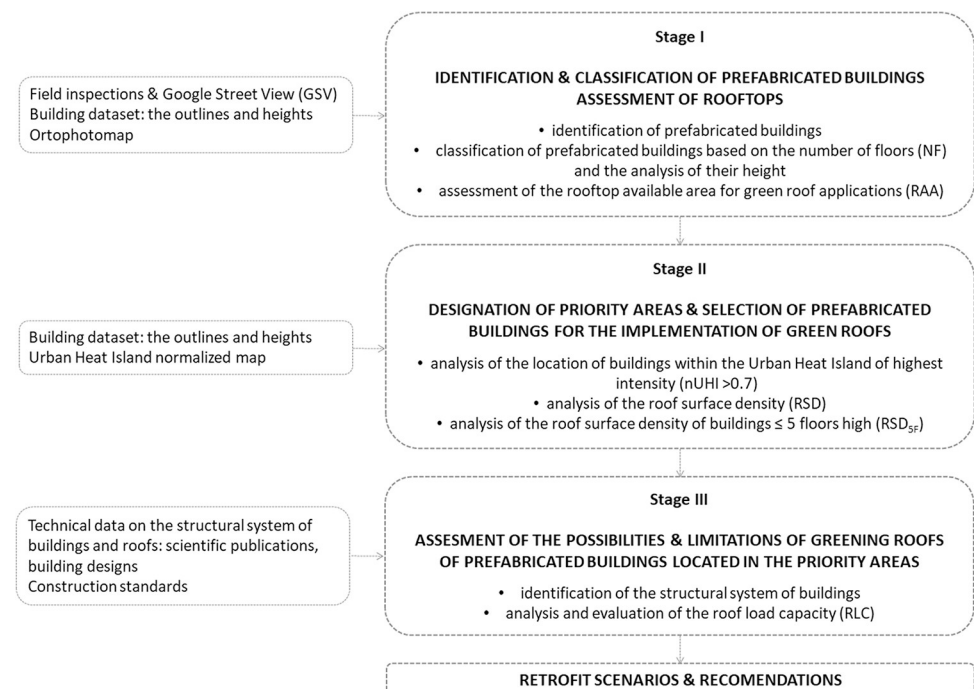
Field inspections & Google Street View (GSV)
Building dataset: the outlines and heights
Ortophotomap

Stage I

IDENTIFICATION & CLASSIFICATION OF PREFABRICATED BUILDINGS
ASSESSMENT OF ROOFTOPS

• identification of prefabricated buildings
• classification of prefabricated buildings based on the number of floors (NF) and the analysis of their height
• assessment of the rooftop available area for green roof applications (RAA)

Building dataset: the outlines and heights
Urban Heat Island normalized map

Stage II

DESIGNATION OF PRIORITY AREAS & SELECTION OF PREFABRICATED BUILDINGS FOR THE IMPLEMENTATION OF GREEN ROOFS

• analysis of the location of buildings within the Urban Heat Island of highest intensity (nUHI >0.7)
• analysis of the roof surface density (RSD)
• analysis of the roof surface density of buildings ≤ 5 floors high ($RSD_{5F}$)

Technical data on the structural system of buildings and roofs: scientific publications, building designs
Construction standards

Stage III

ASSESMENT OF THE POSSIBILITIES & LIMITATIONS OF GREENING ROOFS OF PREFABRICATED BUILDINGS LOCATED IN THE PRIORITY AREAS

• identification of the structural system of buildings
• analysis and evaluation of the roof load capacity (RLC)

RETROFIT SCENARIOS & RECOMENDATIONS